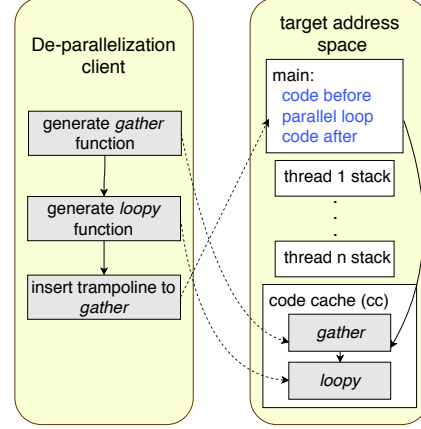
De-parallelization client

generate *gather* function

generate *loopy* function

insert trampoline to *gather*

target address space

main:
code before
parallel loop
code after

thread 1 stack

.
.
.

thread n stack

code cache (cc)

*gather*

*loopy*